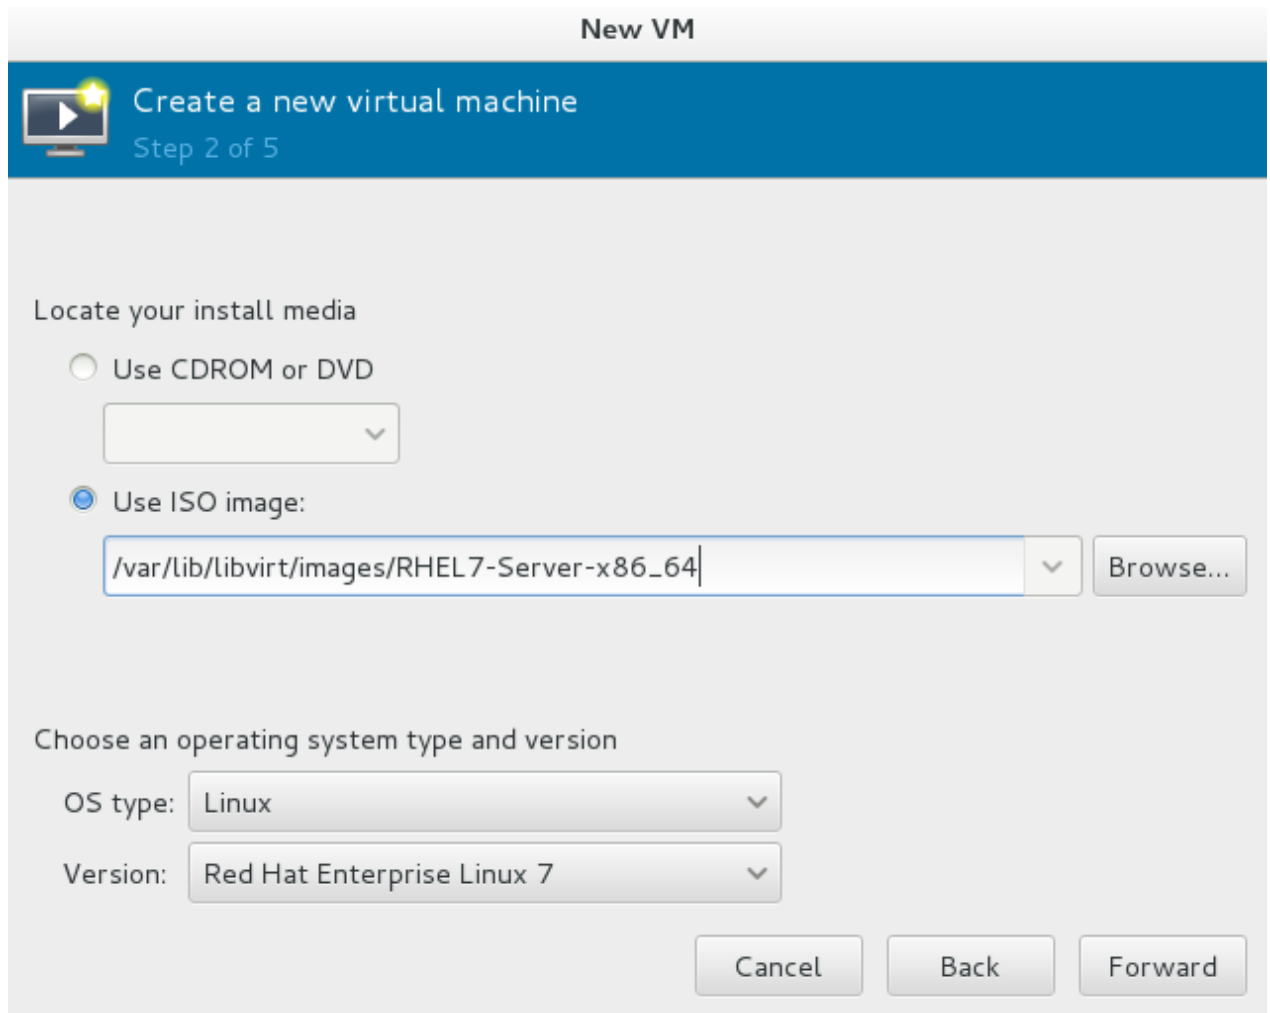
New VM

Create a new virtual machine
Step 2 of 5

Locate your install media

Use CDROM or DVD

Use ISO image:

/var/lib/libvirt/images/RHEL7-Server-x86_64

Browse...

Choose an operating system type and version

OS type: Linux

Version: Red Hat Enterprise Linux 7

Cancel Back Forward